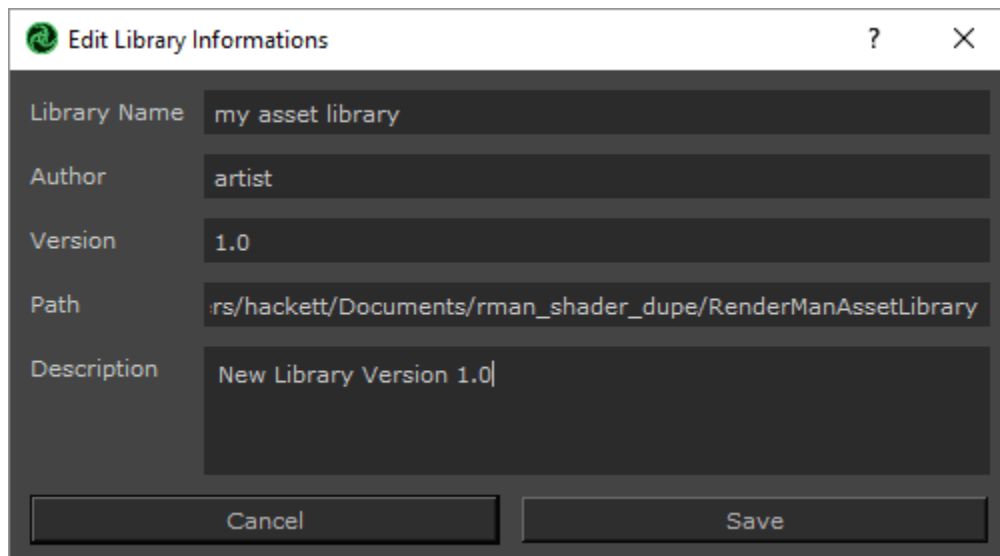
Edit Library Informations

?

X

Library Name my asset library

Author artist

Version 1.0

Path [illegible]rs/hackett/Documents/rman_shader_dupe/RenderManAssetLibrary

Description New Library Version 1.0

Cancel

Save